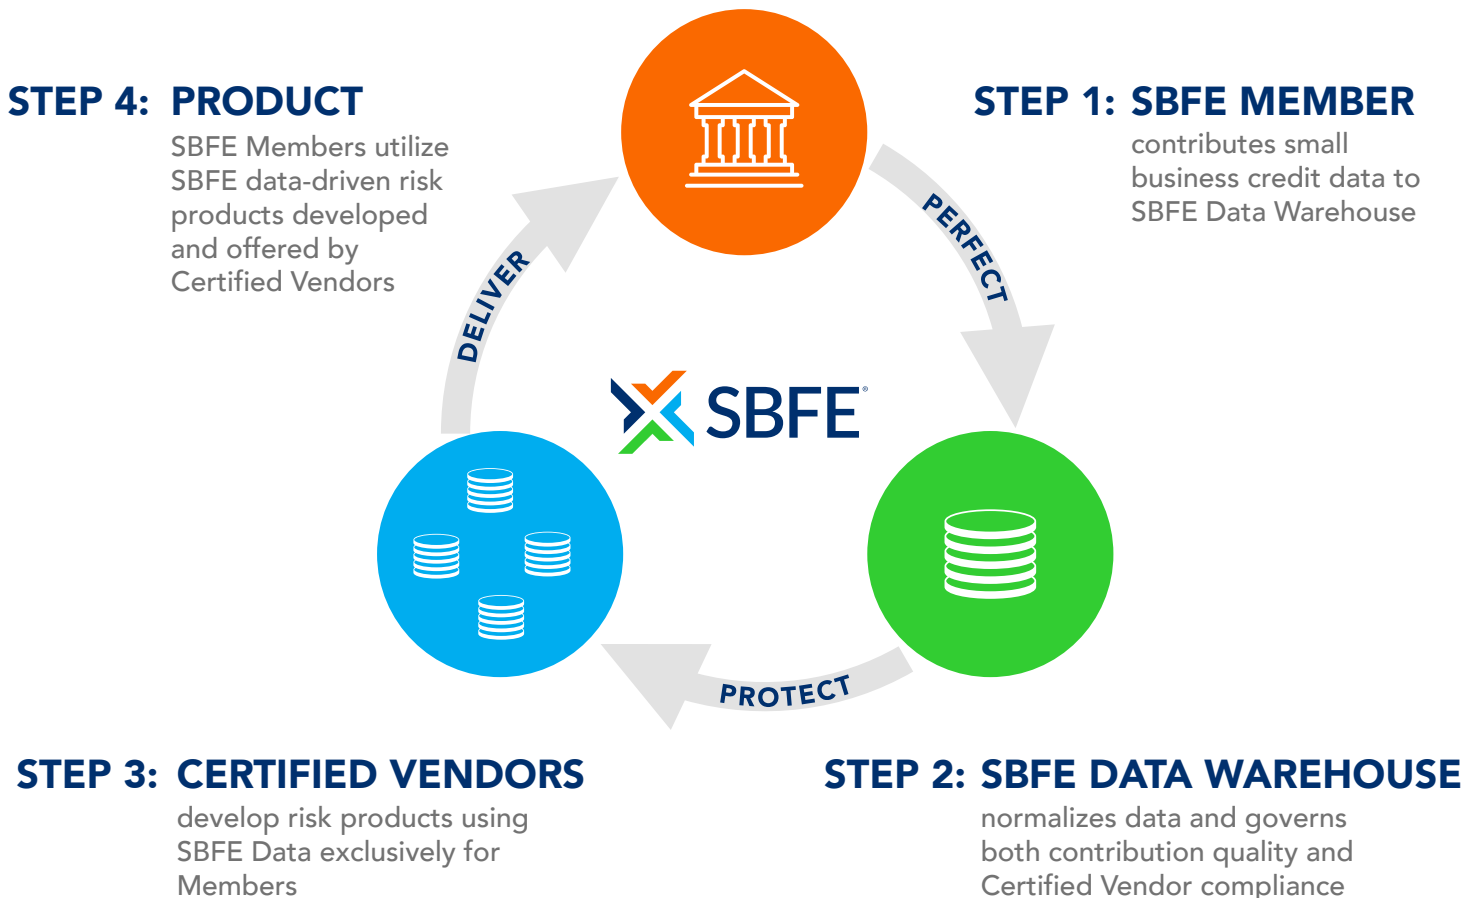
STEP 4: PRODUCT
SBFE Members utilize SBFE data-driven risk products developed and offered by Certified Vendors

STEP 1: SBFE MEMBER
contributes small business credit data to SBFE Data Warehouse

PERFECT

DELIVER

SBFE®

STEP 3: CERTIFIED VENDORS
develop risk products using SBFE Data exclusively for Members

PROTECT

STEP 2: SBFE DATA WAREHOUSE
normalizes data and governs both contribution quality and Certified Vendor compliance